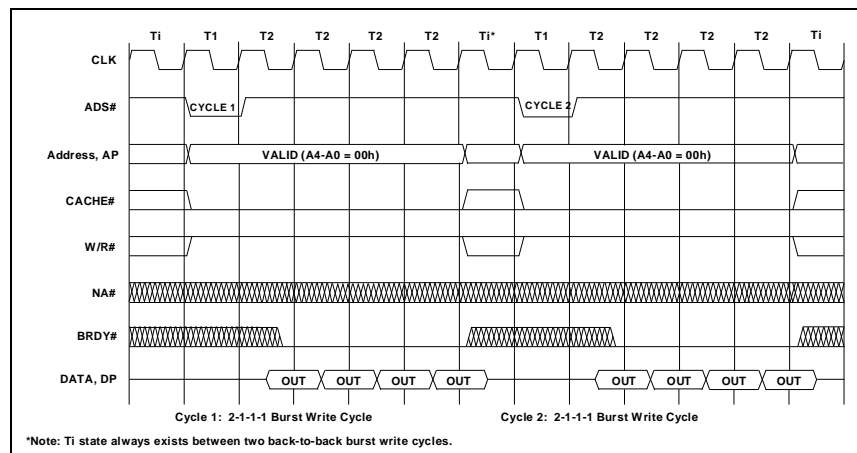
Ti T1 T2 T2 T2 T2 Ti* T1 T2 T2 T2 T2 Ti

CLK

ADS#

CYCLE 1

CYCLE 2

Address, AP

VALID (A4-A0 = 00h)

VALID (A4-A0 = 00h)

CACHE#

W/R#

NA#

BRDY#

DATA, DP

OUT OUT OUT OUT

OUT OUT OUT OUT

Cycle 1: 2-1-1-1 Burst Write Cycle

Cycle 2: 2-1-1-1 Burst Write Cycle

*Note: Ti state always exists between two back-to-back burst write cycles.